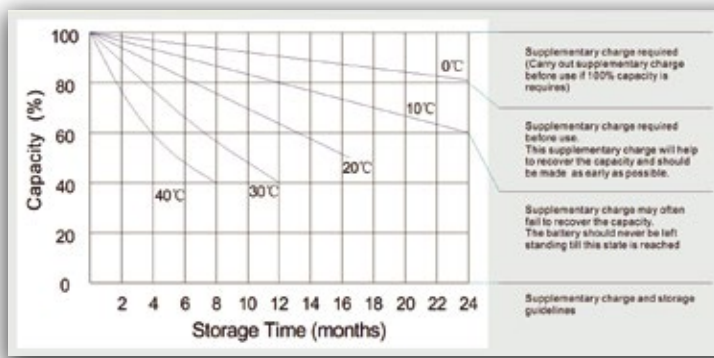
100
80
60
40
20
0
Capacity (%)
2 4 6 8 10 12 14 16 18 20 22 24
Storage Time (months)
0℃
10℃
20℃
30℃
40℃

Supplementary charge required (Carry out supplementary charge before use if 100% capacity is requires)

Supplementary charge required before use. This supplementary charge will help to recover the capacity and should be made as early as possible.

Supplementary charge may often fail to recover the capacity. The battery should never be left standing till this state is reached

Supplementary charge and storage guidelines